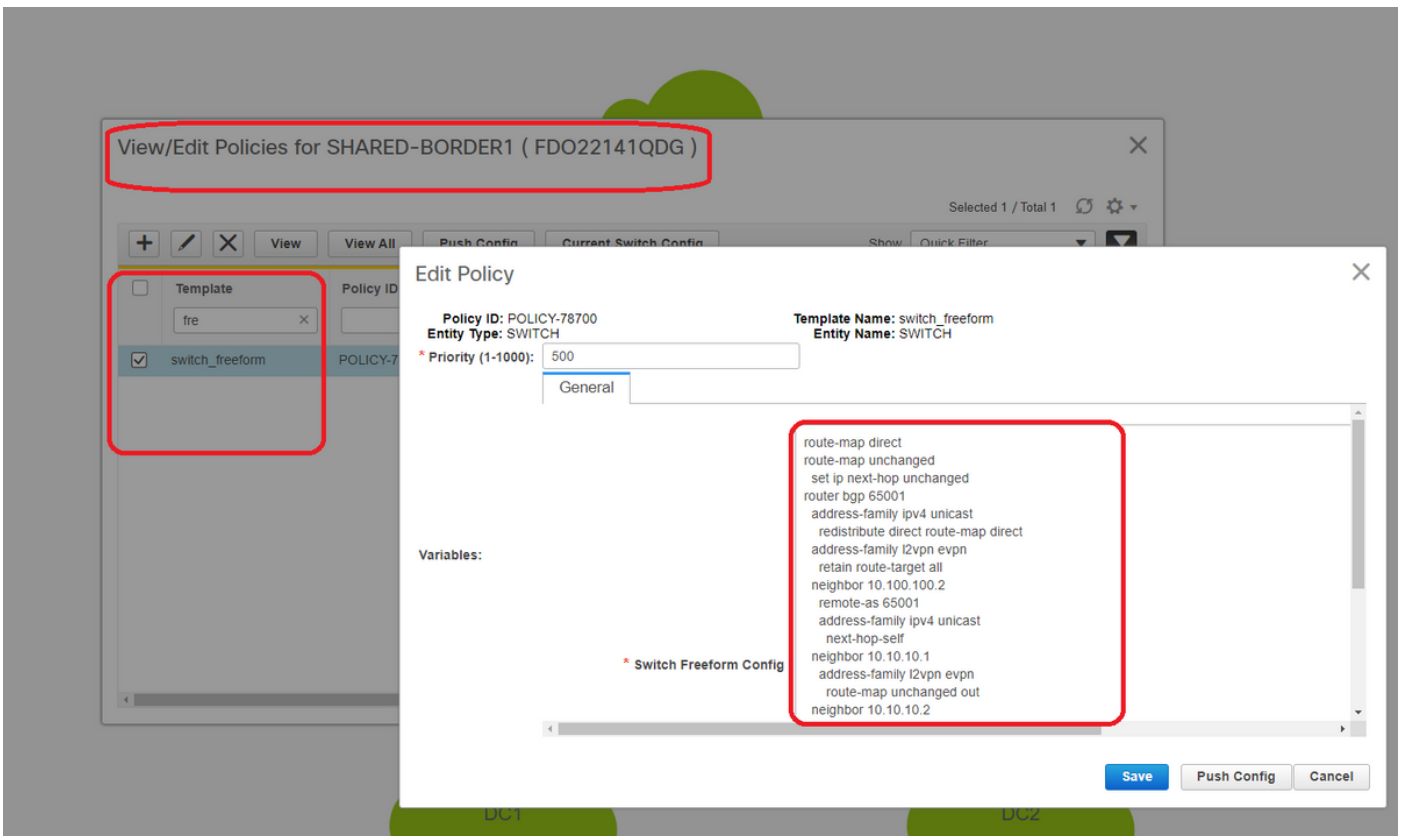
View/Edit Policies for SHARED-BORDER1 ( FDO22141QDG )

Selected 1 / Total 1

View | View All | Push Config | Current Switch Config | Show | Quick Filter

| Template | Policy ID |
|---|---|
| fre | |
| switch_freeform | POLICY-7 |

Edit Policy

Policy ID: POLICY-78700
Entity Type: SWITCH
Template Name: switch_freeform
Entity Name: SWITCH

* Priority (1-1000): 500

General

Variables:

* Switch Freeform Config

route-map direct
route-map unchanged
set ip next-hop unchanged
router bgp 65001
address-family ipv4 unicast
redistribute direct route-map direct
address-family l2vpn evpn
retain route-target all
neighbor 10.100.100.2
remote-as 65001
address-family ipv4 unicast
next-hop-self
neighbor 10.10.10.1
address-family l2vpn evpn
route-map unchanged out
neighbor 10.10.10.2

Save | Push Config | Cancel

DC1 DC2